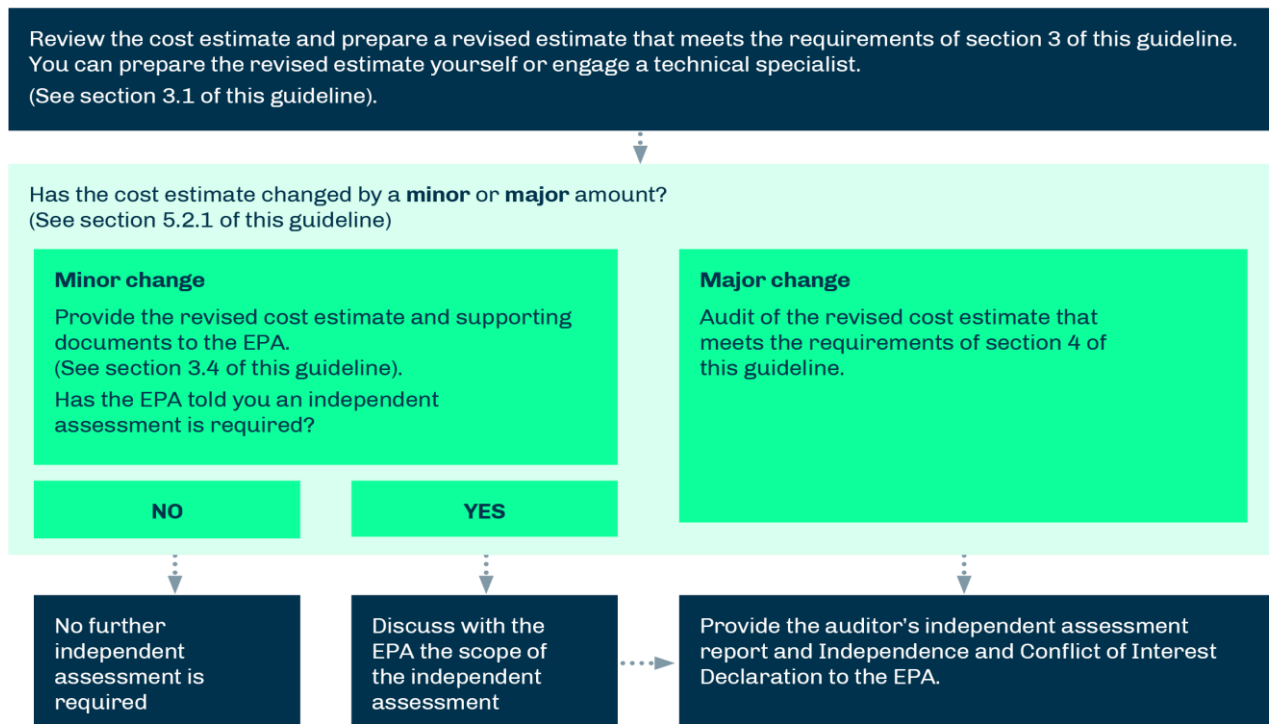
Review the cost estimate and prepare a revised estimate that meets the requirements of section 3 of this guideline. You can prepare the revised estimate yourself or engage a technical specialist.

(See section 3.1 of this guideline).

Has the cost estimate changed by a **minor** or **major** amount?
(See section 5.2.1 of this guideline)

**Minor change**

Provide the revised cost estimate and supporting documents to the EPA.
(See section 3.4 of this guideline).

Has the EPA told you an independent assessment is required?

**NO**

**YES**

**Major change**

Audit of the revised cost estimate that meets the requirements of section 4 of this guideline.

No further independent assessment is required

Discuss with the EPA the scope of the independent assessment

Provide the auditor's independent assessment report and Independence and Conflict of Interest Declaration to the EPA.